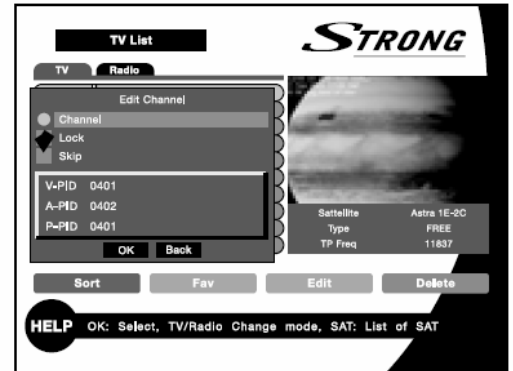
TV List

STRONG

TV Radio

Edit Channel

Channel

Lock

Skip

V-PID 0401

A-PID 0402

P-PID 0401

OK Back

| Sattellite | Astra 1E-2C |
|---|---|
| Type | FREE |
| TP Freq | 11837 |

Sort Fav Edit Delete

HELP OK: Select, TV/Radio Change mode, SAT: List of SAT